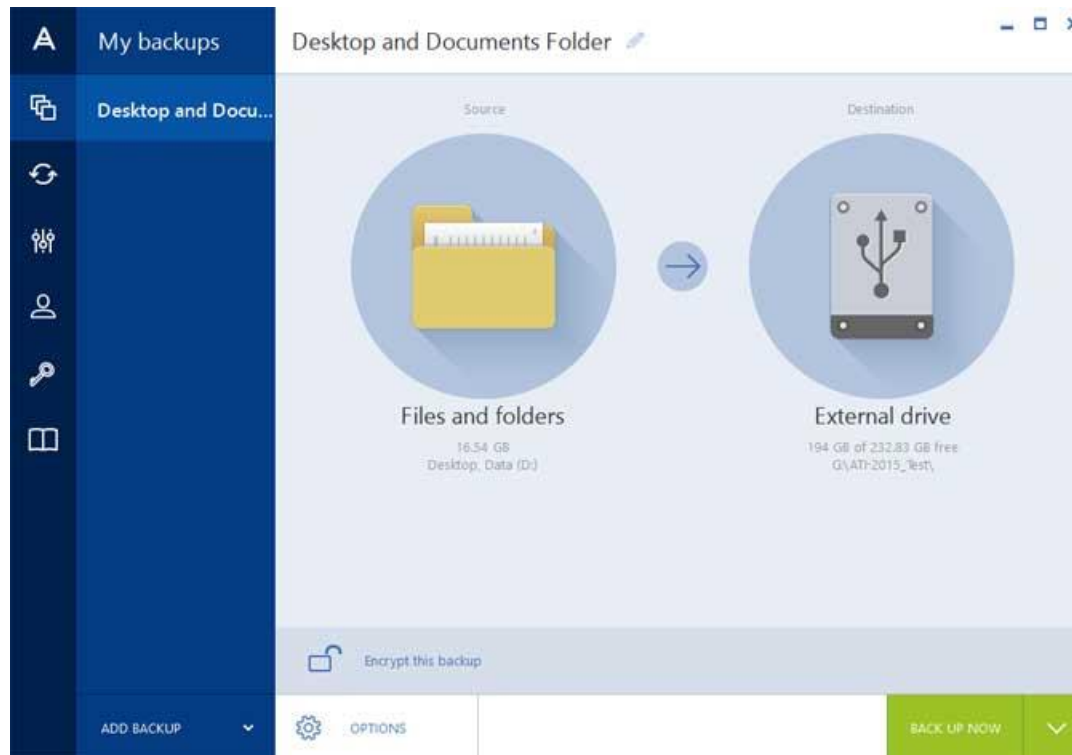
A

My backups

Desktop and Docu...

Desktop and Documents Folder

Source

Destination

Files and folders

16.54 GB
Desktop, Data (D:)

External drive

194 GB of 232.83 GB free
G:\ATI-2015_Test\

Encrypt this backup

ADD BACKUP

OPTIONS

BACK UP NOW